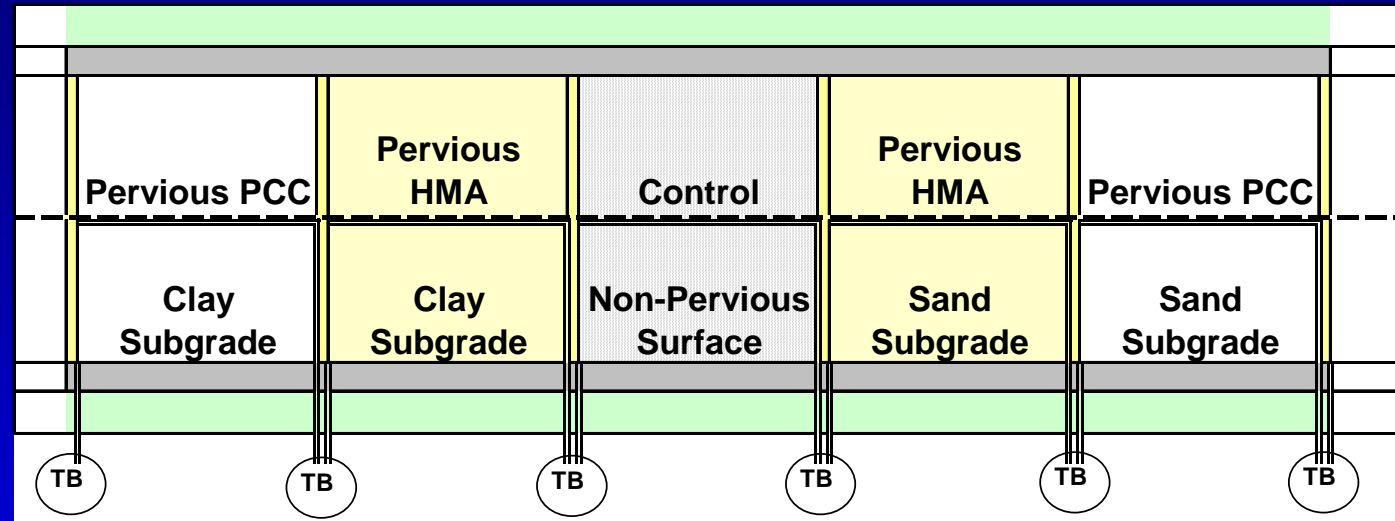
| Pervious PCC | Pervious HMA | Control | Pervious HMA | Pervious PCC |
|---|---|---|---|---|
| Clay Subgrade | Clay Subgrade | Non-Pervious Surface | Sand Subgrade | Sand Subgrade |

TB TB TB TB TB TB